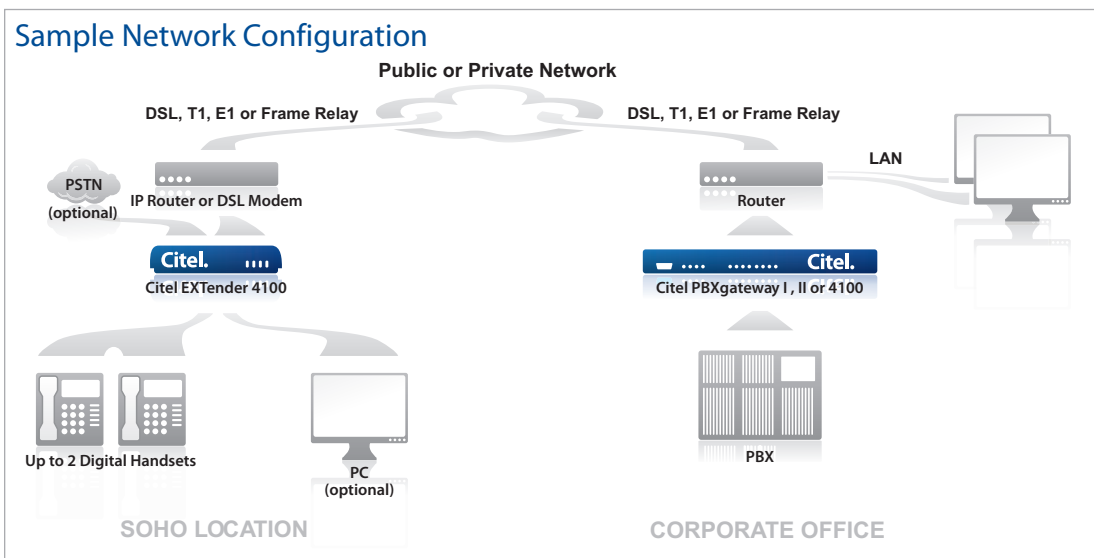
Sample Network Configuration

Public or Private Network

DSL, T1, E1 or Frame Relay

DSL, T1, E1 or Frame Relay

PSTN (optional)

IP Router or DSL Modem

LAN

Router

Citel.

Citel EXTender 4100

Citel.

Citel PBXgateway I , II or 4100

Up to 2 Digital Handsets

PC (optional)

PBX

SOHO LOCATION

CORPORATE OFFICE